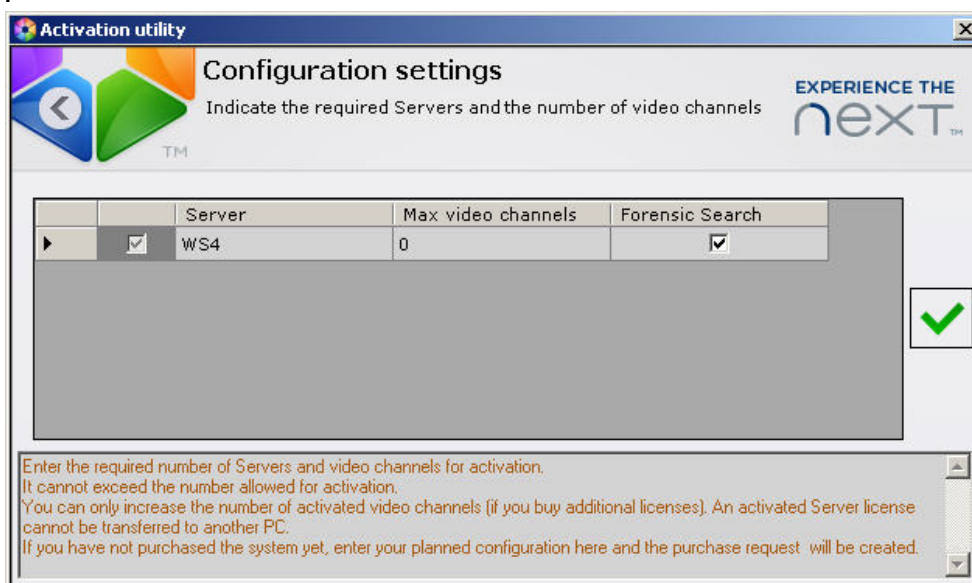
Activation utility

Configuration settings

Indicate the required Servers and the number of video channels

EXPERIENCE THE
next TM

TM

| | | Server | Max video channels | Forensic Search |
|---|---|---|---|---|
| ▶ | ☑ | WS4 | 0 | ☑ |

Enter the required number of Servers and video channels for activation.
It cannot exceed the number allowed for activation.
You can only increase the number of activated video channels (if you buy additional licenses). An activated Server license cannot be transferred to another PC.
If you have not purchased the system yet, enter your planned configuration here and the purchase request will be created.